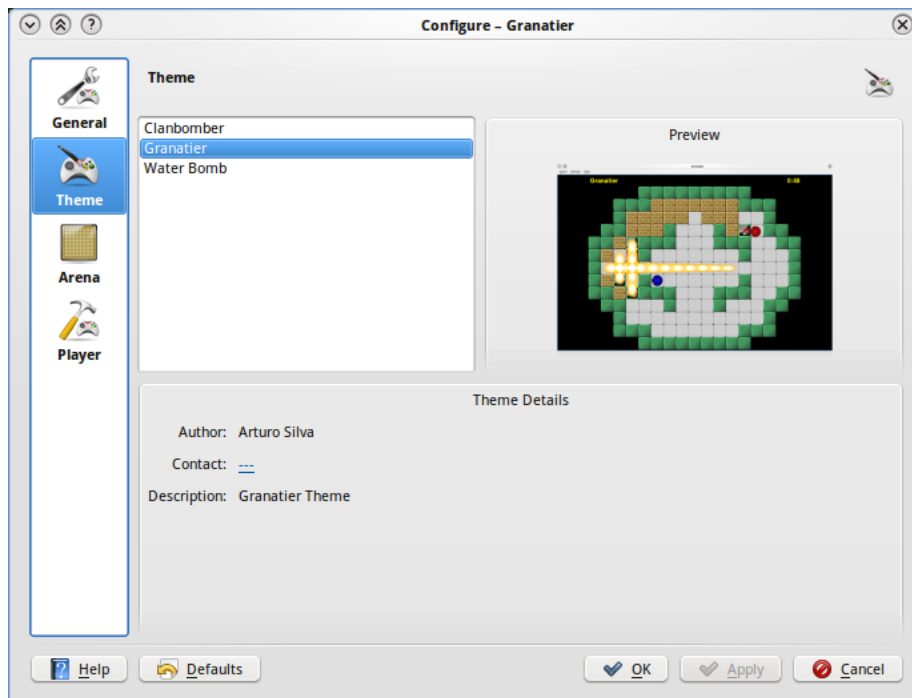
Configure – Granatier

General
Theme
Arena
Player

Theme

Clanbomber
Granatier
Water Bomb

Preview

Granatier 0:48

Theme Details

Author: Arturo Silva

Contact: ---

Description: Granatier Theme

Help
Defaults
OK
Apply
Cancel